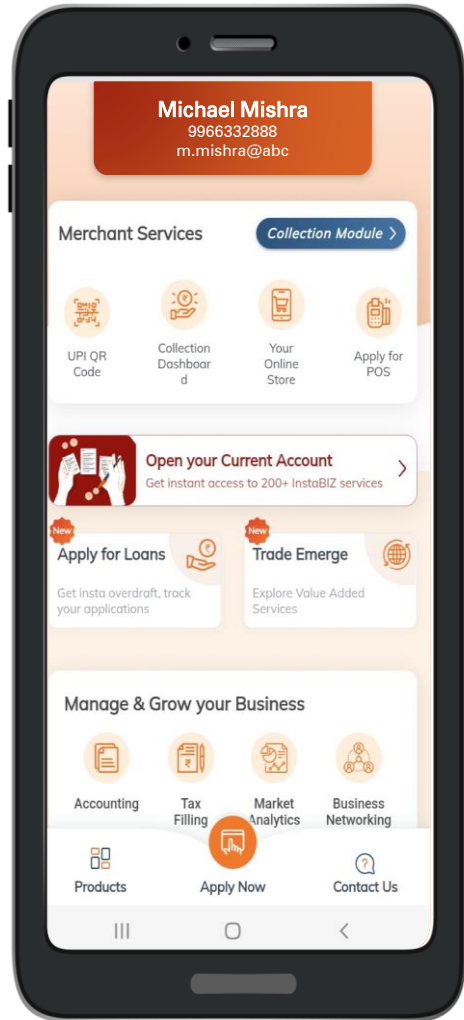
Michael Mishra
9966332888
m.mishra@abc

Merchant Services
Collection Module

UPI QR Code
Collection Dashboard
Your Online Store
Apply for POS

Open your Current Account
Get instant access to 200+ InstaBIZ services

New
Apply for Loans
Get insta overdraft, track your applications

New
Trade Emerge
Explore Value Added Services

Manage & Grow your Business
Accounting
Tax Filling
Market Analytics
Business Networking

Products
Apply Now
Contact Us